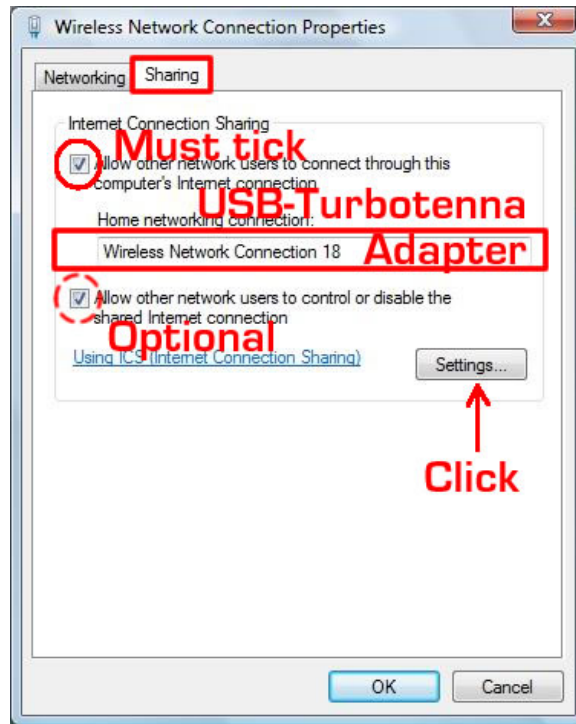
Wireless Network Connection Properties

Networking Sharing

Internet Connection Sharing

Must tick

Allow other network users to connect through this computer's Internet connection

USB-Turbotenna

Home networking connection:

Wireless Network Connection 18

Adapter

Allow other network users to control or disable the shared Internet connection

Optional

Using ICS (Internet Connection Sharing)

Settings...

Click

OK Cancel